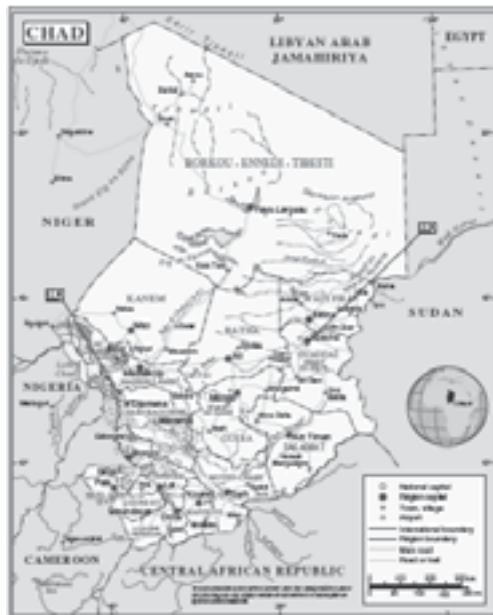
CHAD

LIBYAN ARAB JAMAHIRIYA

EGYPT

NIGER

BORKOU - ENNEDI - TIBESTI

Faya Largeau

KANEM

BATHA

SUDAN

NIGERIA

GUERA

CAMEROON

CENTRAL AFRICAN REPUBLIC

National capital
Region capital
Town, village
Airport

International boundary
Region boundary
Main road
Road or trail